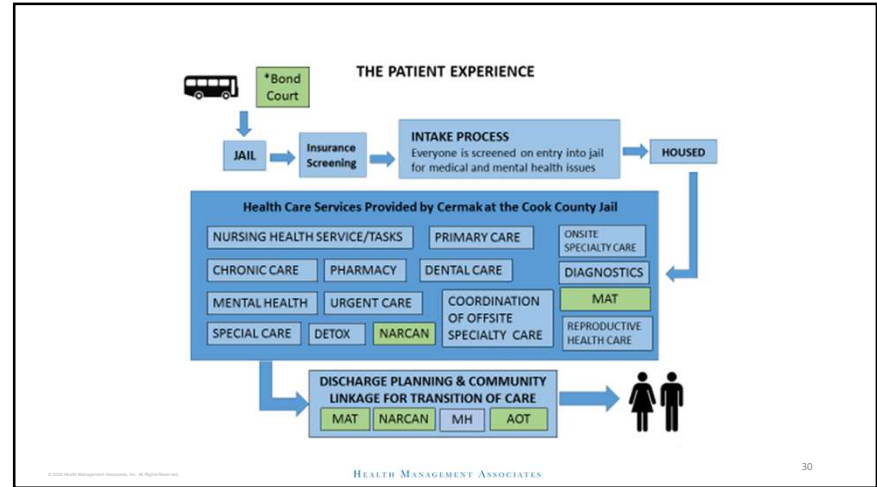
THE PATIENT EXPERIENCE

*Bond Court

JAIL

Insurance Screening

INTAKE PROCESS
Everyone is screened on entry into jail for medical and mental health issues

HOUSED

Health Care Services Provided by Cermak at the Cook County Jail

NURSING HEALTH SERVICE/TASKS

PRIMARY CARE

ONSITE SPECIALTY CARE

CHRONIC CARE

PHARMACY

DENTAL CARE

DIAGNOSTICS

MENTAL HEALTH

URGENT CARE

COORDINATION OF OFFSITE SPECIALTY CARE

MAT

SPECIAL CARE

DETOX

NARCAN

REPRODUCTIVE HEALTH CARE

DISCHARGE PLANNING & COMMUNITY LINKAGE FOR TRANSITION OF CARE

MAT

NARCAN

MH

AOT

© 2020 Health Management Associates, Inc. All Rights Reserved.

HEALTH MANAGEMENT ASSOCIATES

30